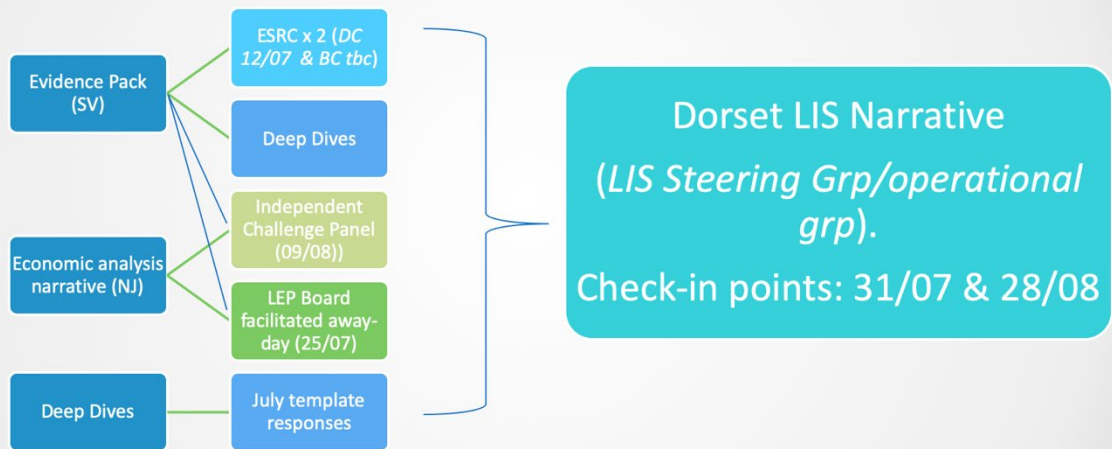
Evidence Pack (SV)

Economic analysis narrative (NJ)

Deep Dives

ESRC x 2 (*DC 12/07 & BC tbc*)

Deep Dives

Independent Challenge Panel (09/08))

LEP Board facilitated away-day (25/07)

July template responses

Dorset LIS Narrative

(*LIS Steering Grp/operational grp*).

Check-in points: 31/07 & 28/08